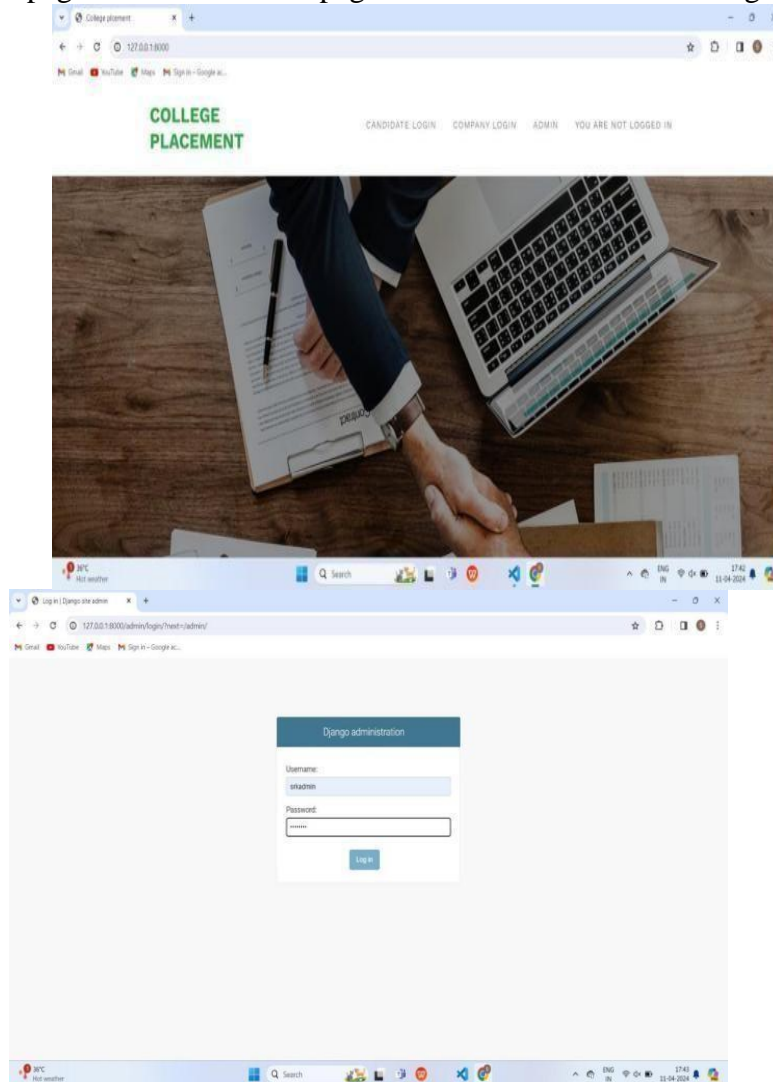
College placement
127.0.0.1:8000
Gmail YouTube Maps Sign in – Google ac...

COLLEGE PLACEMENT

CANDIDATE LOGIN COMPANY LOGIN ADMIN YOU ARE NOT LOGGED IN

30°C
Hot weather
Search
ENG IN 17:42 11-04-2024

Log in | Django site admin
127.0.0.1:8000/admin/login/?next=/admin/
Gmail YouTube Maps Sign in – Google ac...

Django administration

Username:
srkadmin
Password:
••••••••

Log in

30°C
Hot weather
Search
ENG IN 17:43 11-04-2024